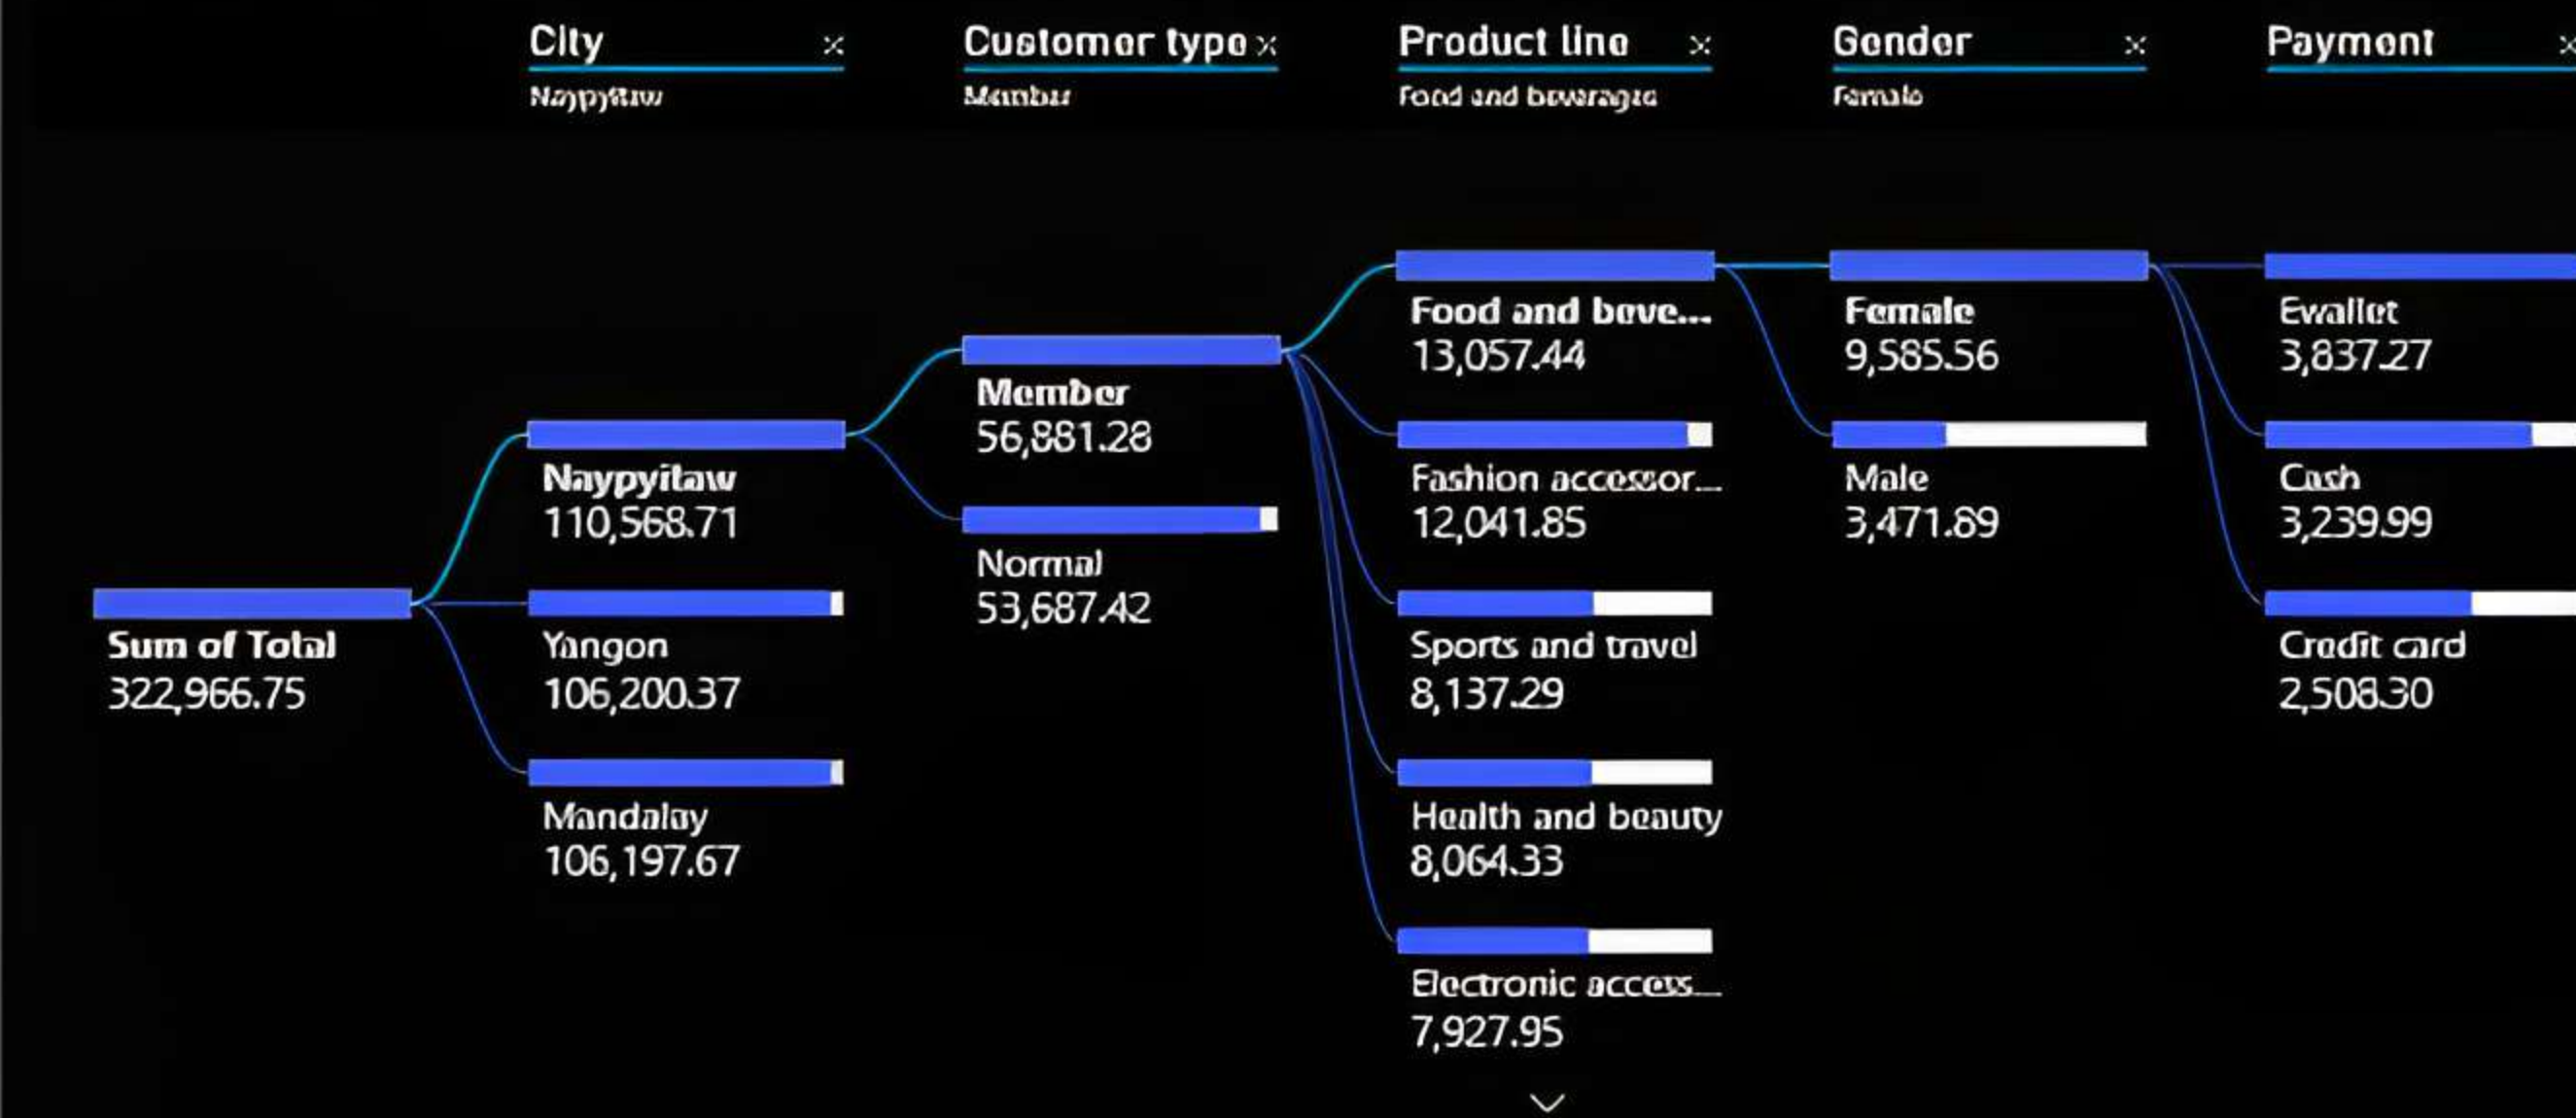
City ×
Naypyitaw

Customer type ×
Member

Product line ×
Food and beverages

Gender ×
Female

Payment ×

Sum of Total
322,966.75

Naypyitaw
110,568.71

Yangon
106,200.37

Mandalay
106,197.67

Member
56,881.28

Normal
53,687.42

Food and beve...
13,057.44

Fashion accessor...
12,041.85

Sports and travel
8,137.29

Health and beauty
8,064.33

Electronic access...
7,927.95

Female
9,585.56

Male
3,471.89

Ewallet
3,837.27

Cash
3,239.99

Credit card
2,508.30